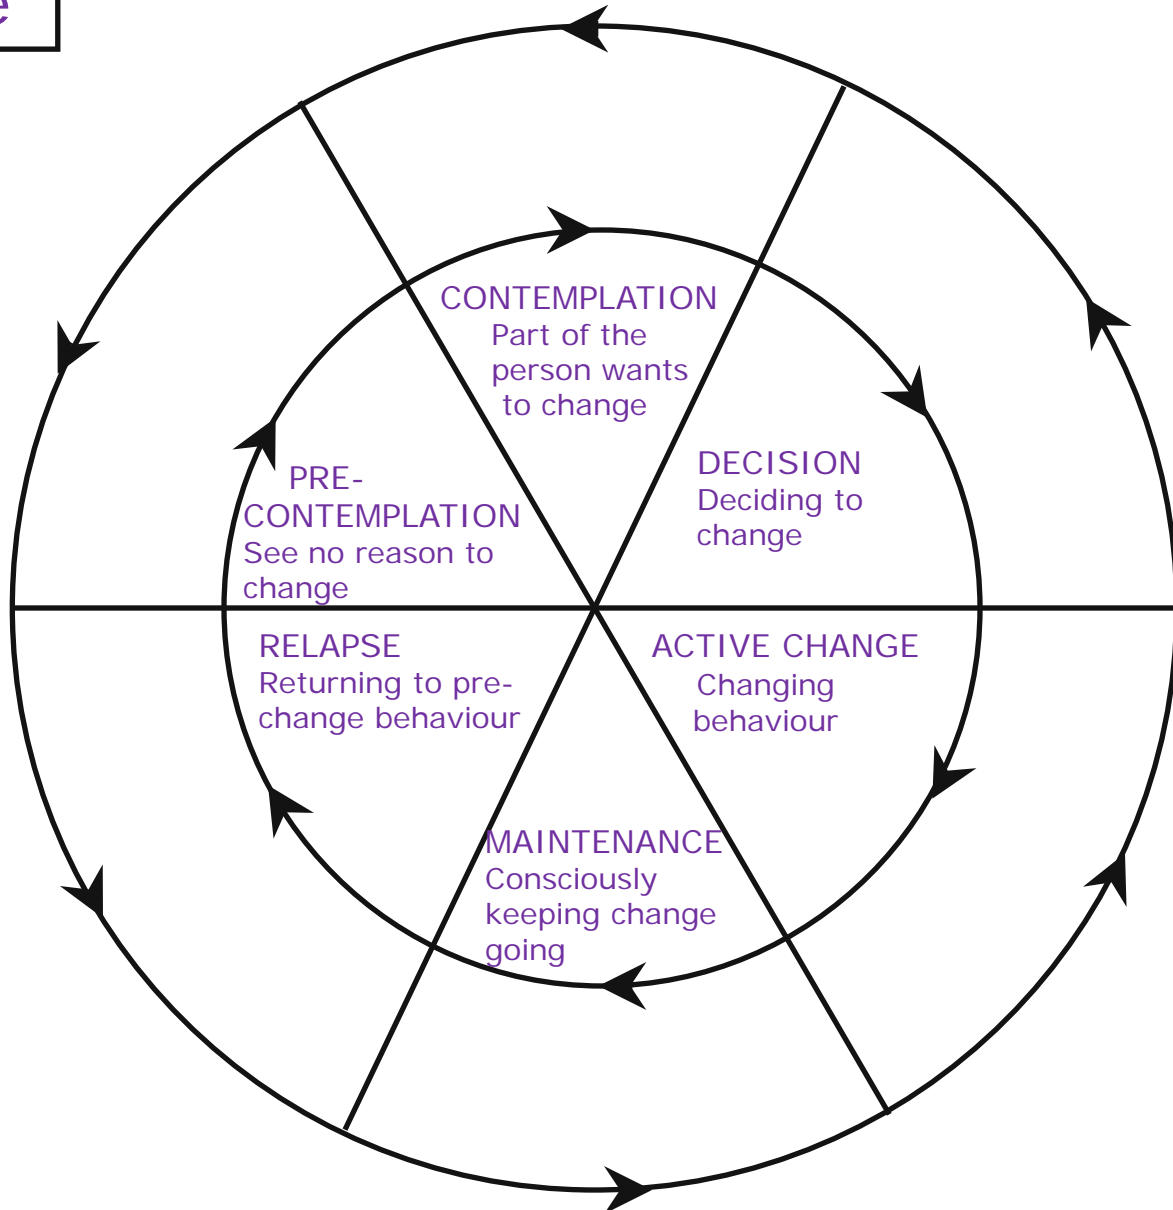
CONTEMPLATION
Part of the person wants to change

DECISION
Deciding to change

PRE-CONTEMPLATION
See no reason to change

RELAPSE
Returning to pre-change behaviour

ACTIVE CHANGE
Changing behaviour

MAINTENANCE
Consciously keeping change going